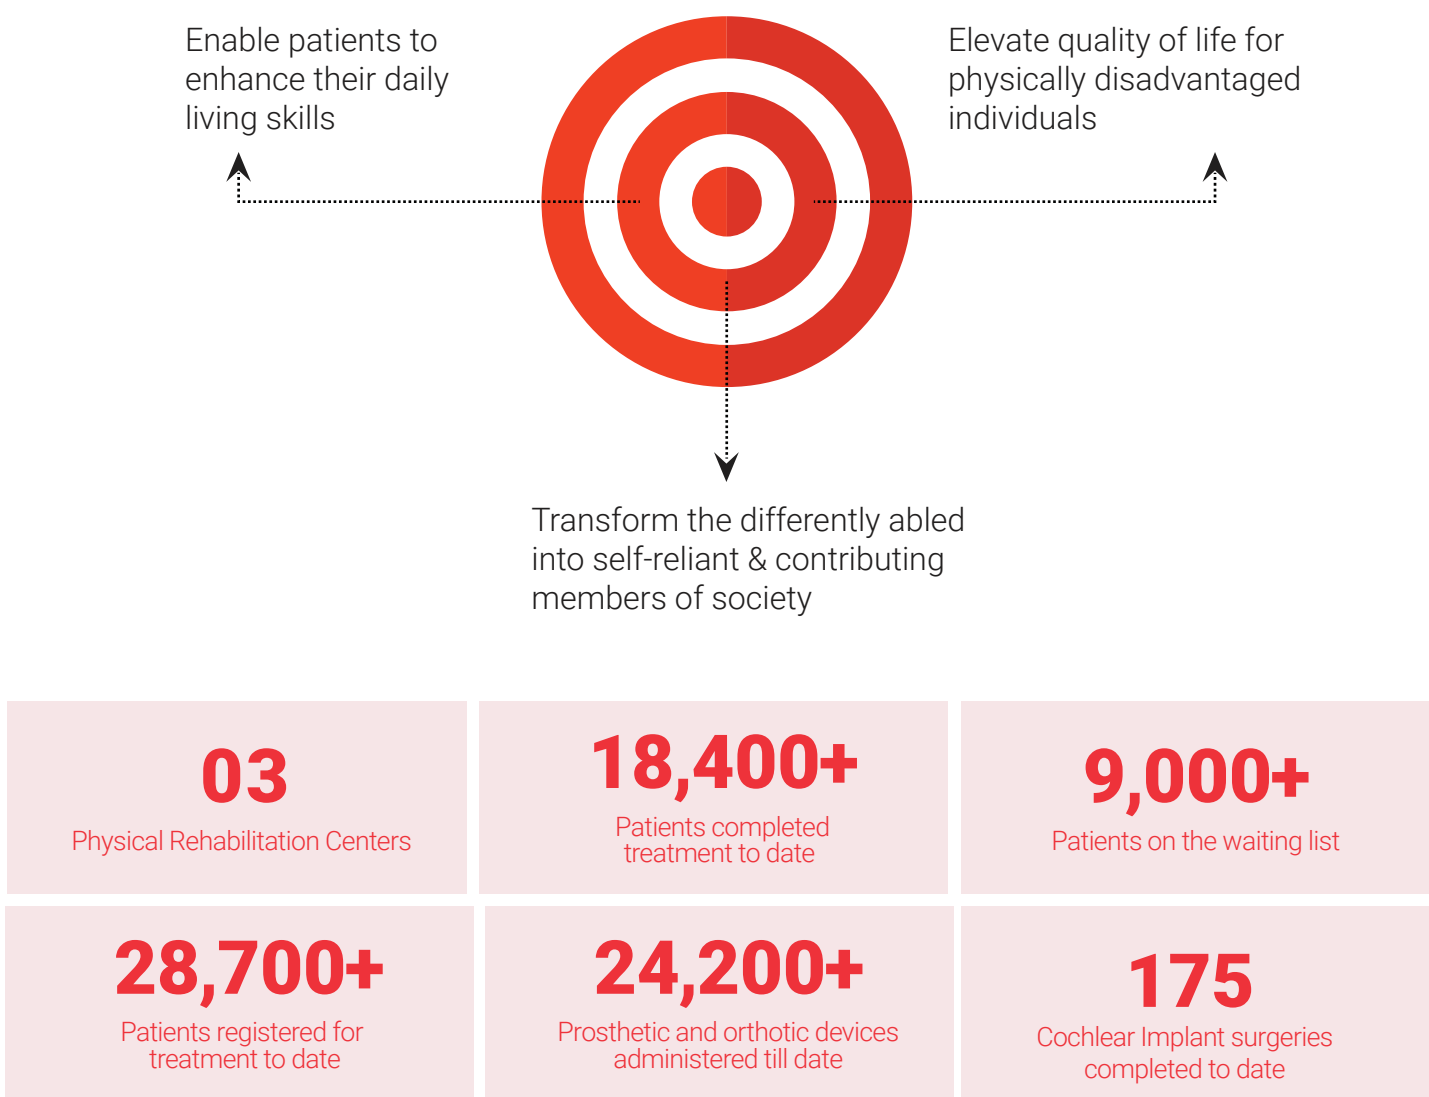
Enable patients to enhance their daily living skills

Elevate quality of life for physically disadvantaged individuals

Transform the differently abled into self-reliant & contributing members of society

| 03<br>Physical Rehabilitation Centers | 18,400+<br>Patients completed treatment to date | 9,000+<br>Patients on the waiting list |
|---|---|---|
| 28,700+<br>Patients registered for treatment to date | 24,200+<br>Prosthetic and orthotic devices administered till date | 175<br>Cochlear Implant surgeries completed to date |